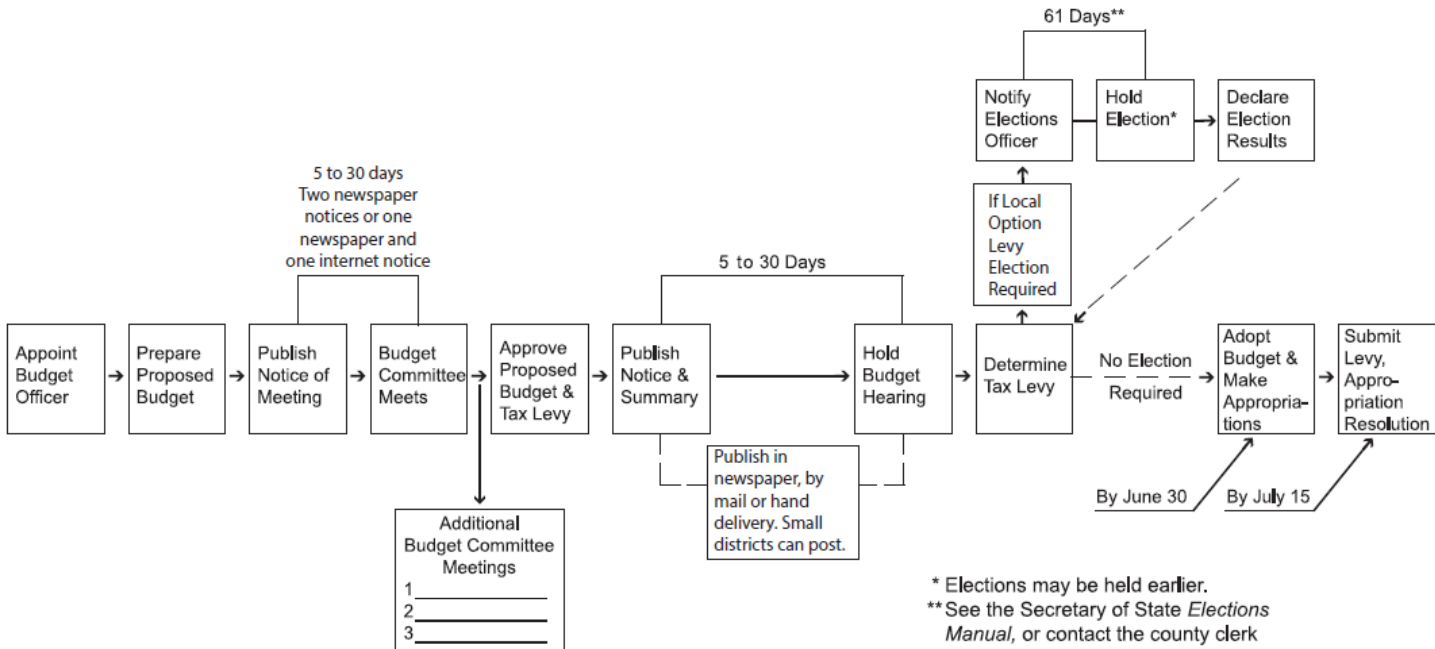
61 Days**

Notify Elections Officer

Hold Election*

Declare Election Results

5 to 30 days
Two newspaper notices or one newspaper and one internet notice

If Local Option Levy Election Required

5 to 30 Days

Appoint Budget Officer

Prepare Proposed Budget

Publish Notice of Meeting

Budget Committee Meets

Approve Proposed Budget & Tax Levy

Publish Notice & Summary

Hold Budget Hearing

Determine Tax Levy

No Election Required

Adopt Budget & Make Appropriations

Submit Levy, Appropriation Resolution

Publish in newspaper, by mail or hand delivery. Small districts can post.

By June 30

By July 15

Additional Budget Committee Meetings
1
2
3

* Elections may be held earlier.
** See the Secretary of State *Elections Manual*, or contact the county clerk